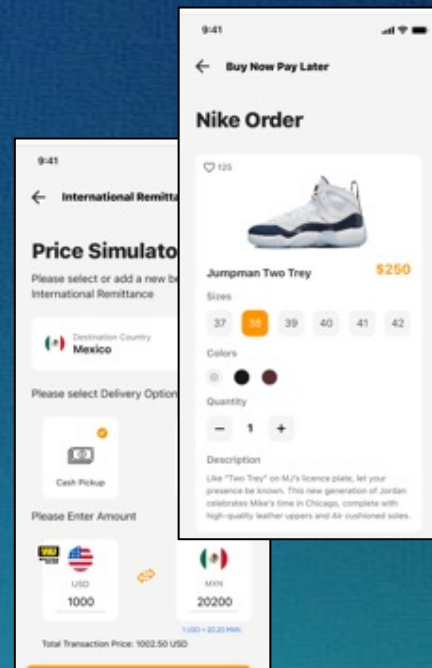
9:41

International Remitta

Price Simulato

Please select or add a new be International Remittance

Destination Country
Mexico

Please select Delivery Option

Cash Pickup

Please Enter Amount

USD
1000

MXN
20200

1 USD = 20.20 MXN

Total Transaction Price: 1002.50 USD

9:41

Buy Now Pay Later

Nike Order

125

Jumpman Two Trey

$250

Sizes

37
38
39
40
41
42

Colors

Quantity

−
1
+

Description

Like "Two Trey" on MJ's licence plate, let your presence be known. This new generation of Jordan celebrates Mike's time in Chicago, complete with high-quality leather uppers and Air cushioned soles.